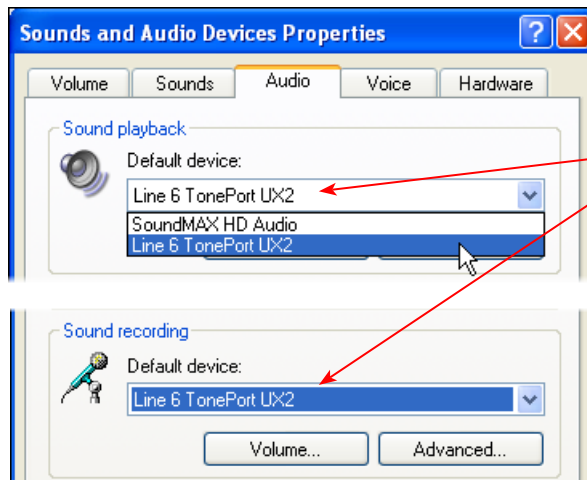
Sounds and Audio Devices Properties

?

Volume

Sounds

Audio

Voice

Hardware

Sound playback

Default device:

Line 6 TonePort UX2

SoundMAX HD Audio

Line 6 TonePort UX2

Sound recording

Default device:

Line 6 TonePort UX2

Volume...

Advanced...